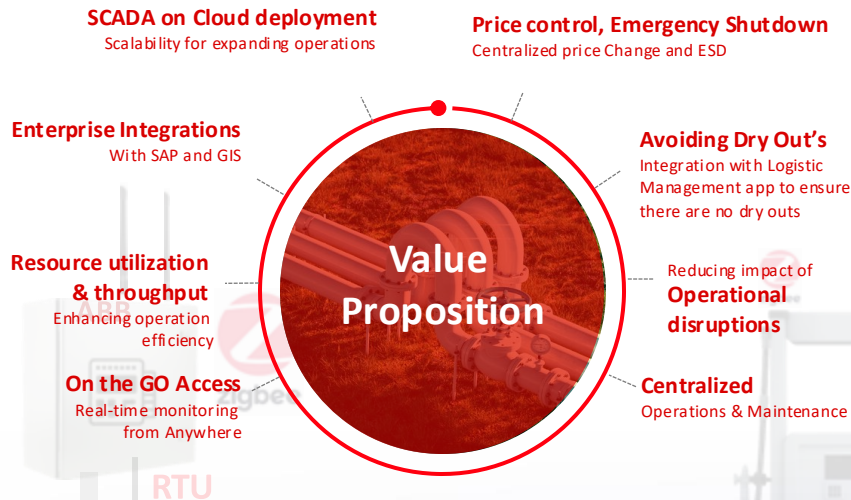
SCADA on Cloud deployment
Scalability for expanding operations

Price control, Emergency Shutdown
Centralized price Change and ESD

Enterprise Integrations
With SAP and GIS

Avoiding Dry Out's
Integration with Logistic Management app to ensure there are no dry outs

Value Proposition

Resource utilization & throughput
Enhancing operation efficiency

Reducing impact of
Operational disruptions

On the GO Access
Real-time monitoring from Anywhere

Centralized
Operations & Maintenance

ABB

Zigbee

RTU